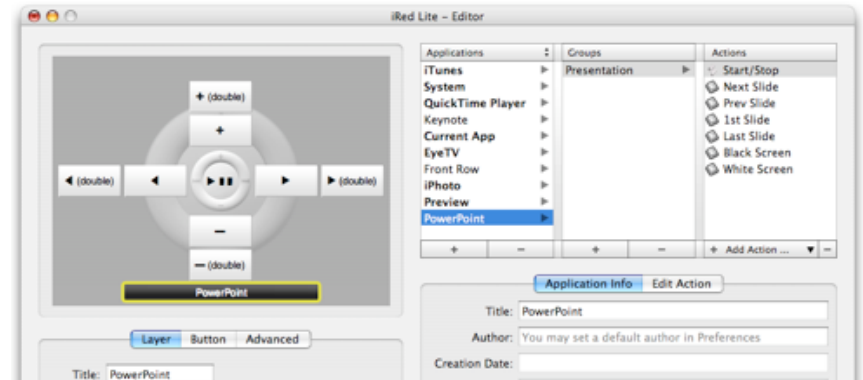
iRed Lite – Editor

+ (double)

+

◄ (double)

◄

►▮▮

►

► (double)

–

– (double)

PowerPoint

Layer | Button | Advanced

Title: PowerPoint

| Applications |
|---|
| iTunes |
| System |
| QuickTime Player |
| Keynote |
| Current App |
| EyeTV |
| Front Row |
| iPhoto |
| Preview |
| PowerPoint |

+ –

| Groups |
|---|
| Presentation |

+ –

| Actions |
|---|
| Start/Stop |
| Next Slide |
| Prev Slide |
| 1st Slide |
| Last Slide |
| Black Screen |
| White Screen |

+ Add Action ... –

Application Info | Edit Action

Title: PowerPoint

Author: You may set a default author in Preferences

Creation Date: